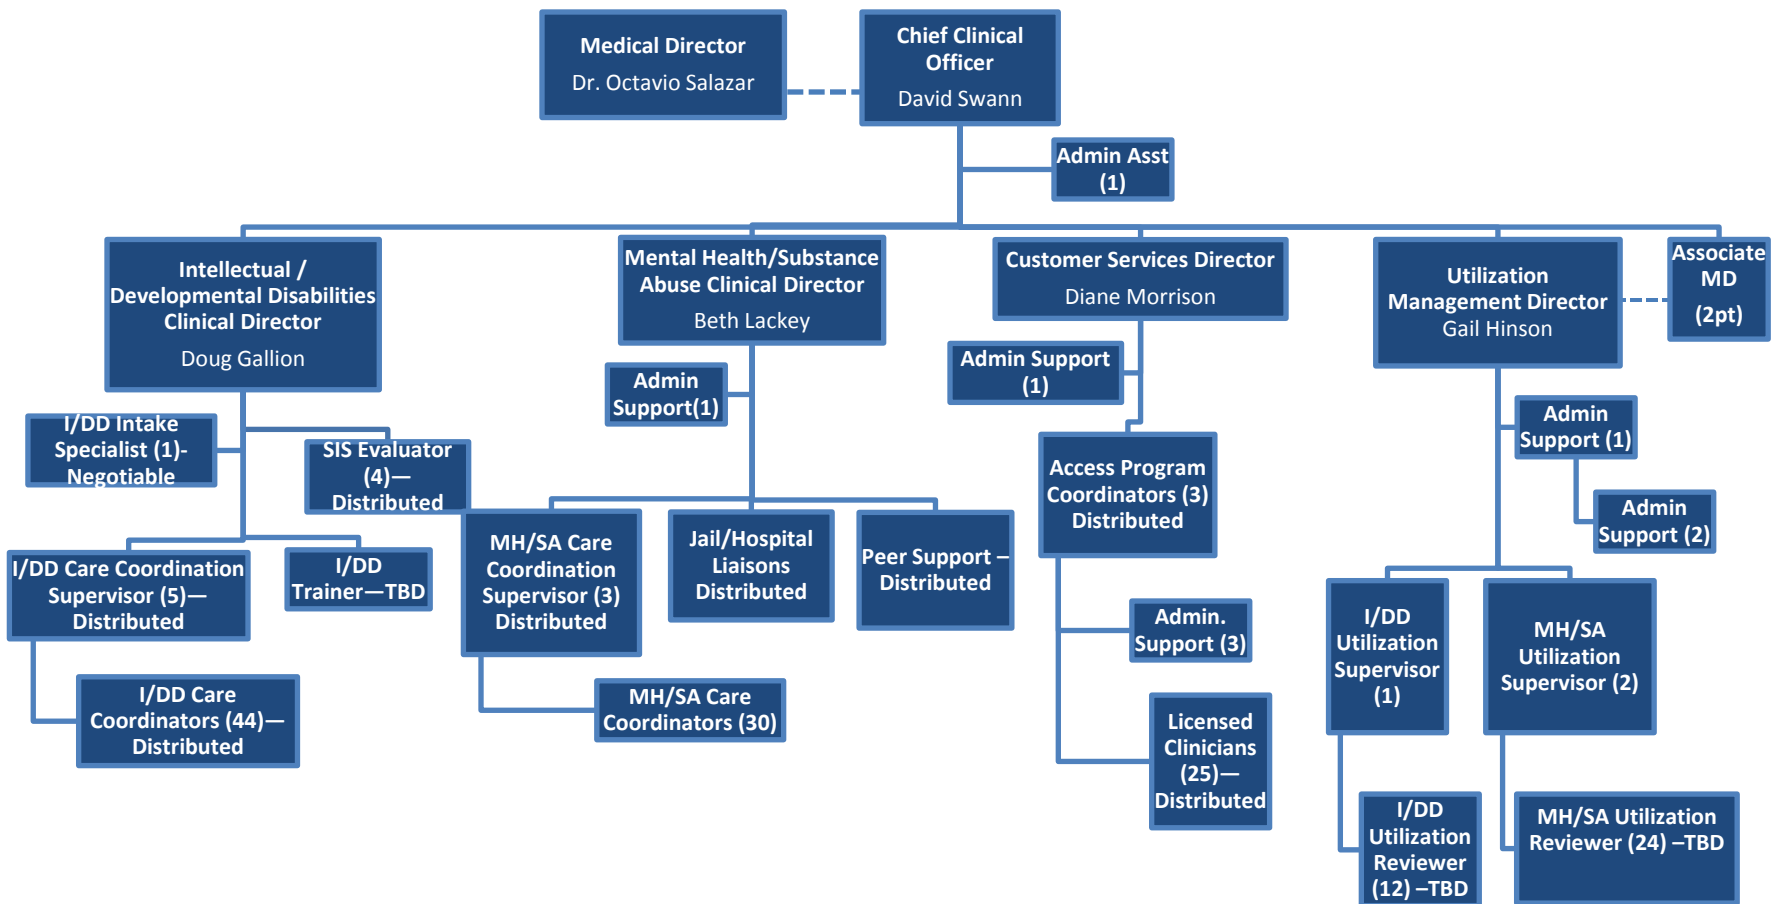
Medical Director
Dr. Octavio Salazar

Chief Clinical Officer
David Swann

Admin Asst (1)

Intellectual / Developmental Disabilities Clinical Director
Doug Gallion

Mental Health/Substance Abuse Clinical Director
Beth Lackey

Customer Services Director
Diane Morrison

Utilization Management Director
Gail Hinson

Associate MD
(2pt)

I/DD Intake Specialist (1)-Negotiable

SIS Evaluator (4)—Distributed

I/DD Care Coordination Supervisor (5)—Distributed

I/DD Trainer—TBD

I/DD Care Coordinators (44)—Distributed

Admin Support(1)

MH/SA Care Coordination Supervisor (3) Distributed

Jail/Hospital Liaisons Distributed

Peer Support – Distributed

MH/SA Care Coordinators (30)

Admin Support (1)

Access Program Coordinators (3) Distributed

Admin. Support (3)

Licensed Clinicians (25)—Distributed

Admin Support (1)

Admin Support (2)

I/DD Utilization Supervisor (1)

MH/SA Utilization Supervisor (2)

I/DD Utilization Reviewer (12) –TBD

MH/SA Utilization Reviewer (24) –TBD